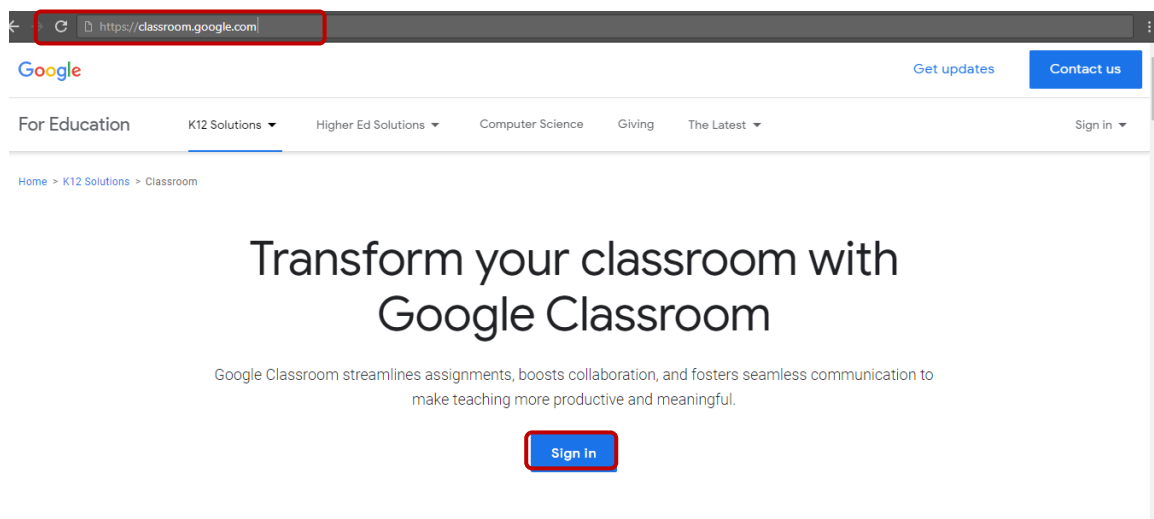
https://classroom.google.com

Google

Get updates

Contact us

For Education

K12 Solutions

Higher Ed Solutions

Computer Science

Giving

The Latest

Sign in

Home > K12 Solutions > Classroom

Transform your classroom with Google Classroom

Google Classroom streamlines assignments, boosts collaboration, and fosters seamless communication to make teaching more productive and meaningful.

Sign in